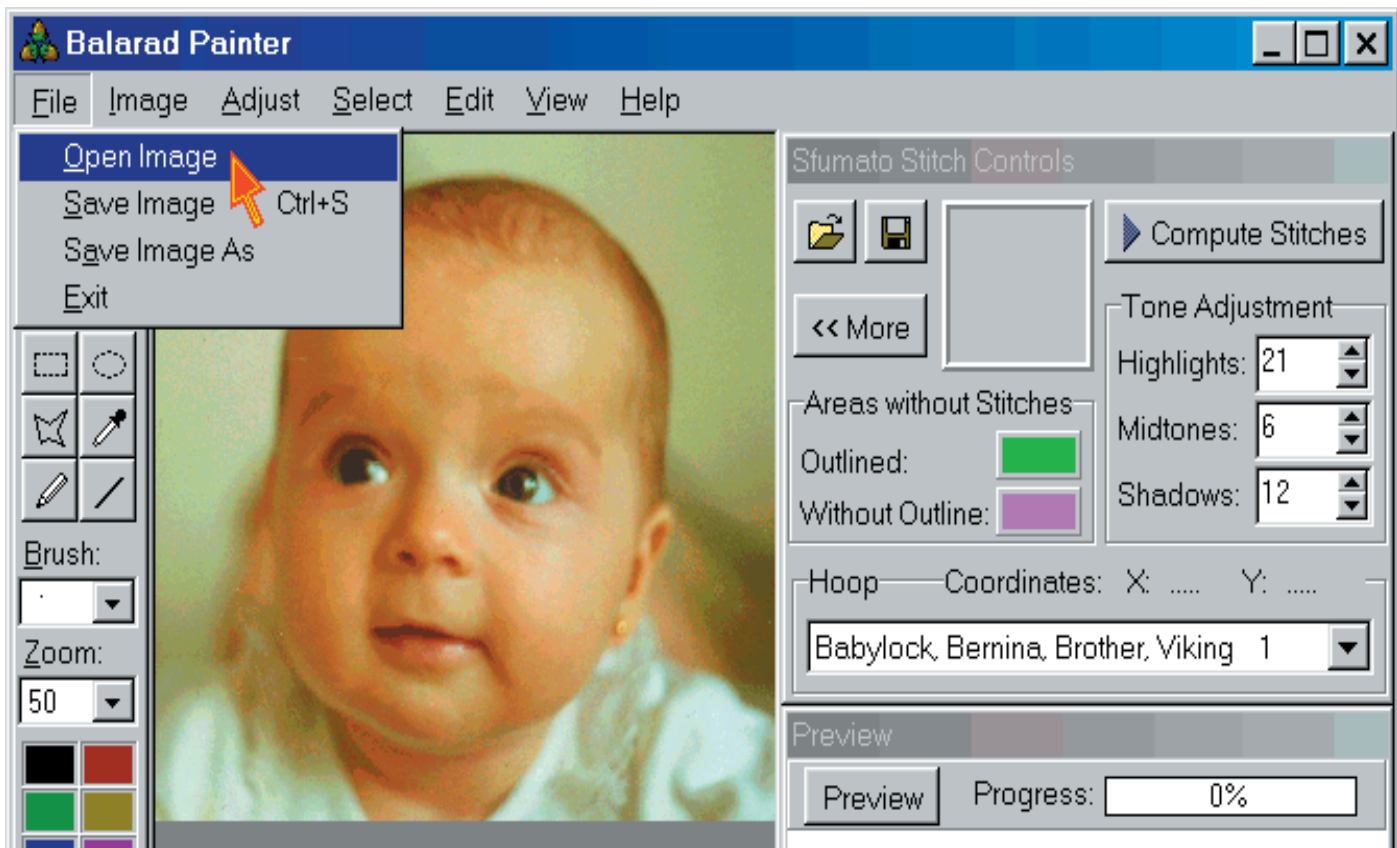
Balarad Painter

File Image Adjust Select Edit View Help

Open Image
Save Image Ctrl+S
Save Image As
Exit

Brush:
Zoom:
50

Sfumato Stitch Controls

Compute Stitches

<< More

Tone Adjustment
Highlights: 21
Midtones: 6
Shadows: 12

Areas without Stitches
Outlined:
Without Outline:

Hoop Coordinates: X: ..... Y: .....
Babylock, Bernina, Brother, Viking 1

Preview
Preview Progress: 0%